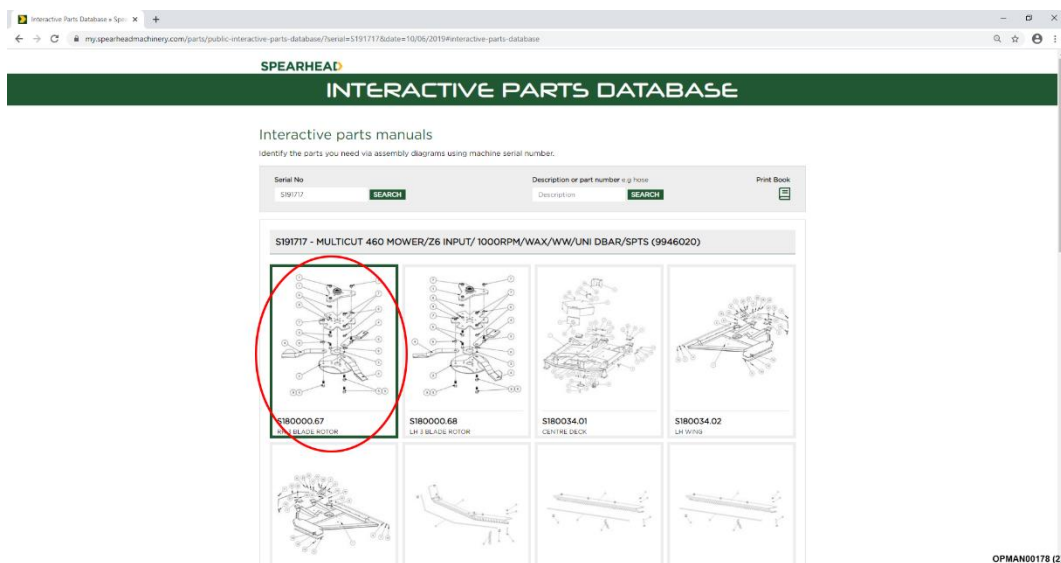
Interactive Parts Database » Spe ×

my.spearheadmachinery.com/parts/public-interactive-parts-database/?serial=S191717&date=10/06/2019#interactive-parts-database

SPEARHEAD

INTERACTIVE PARTS DATABASE

Interactive parts manuals

Identify the parts you need via assembly diagrams using machine serial number.

Serial No

S191717

SEARCH

Description or part number e.g hose

Description

SEARCH

Print Book

S191717 - MULTICUT 460 MOWER/Z6 INPUT/ 1000RPM/WAX/WW/UNI DBAR/SPTS (9946020)

S180000.67
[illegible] BLADE ROTOR

S180000.68
LH 3 BLADE ROTOR

S180034.01
CENTRE DECK

S180034.02
LH WING

OPMAN00178 (2